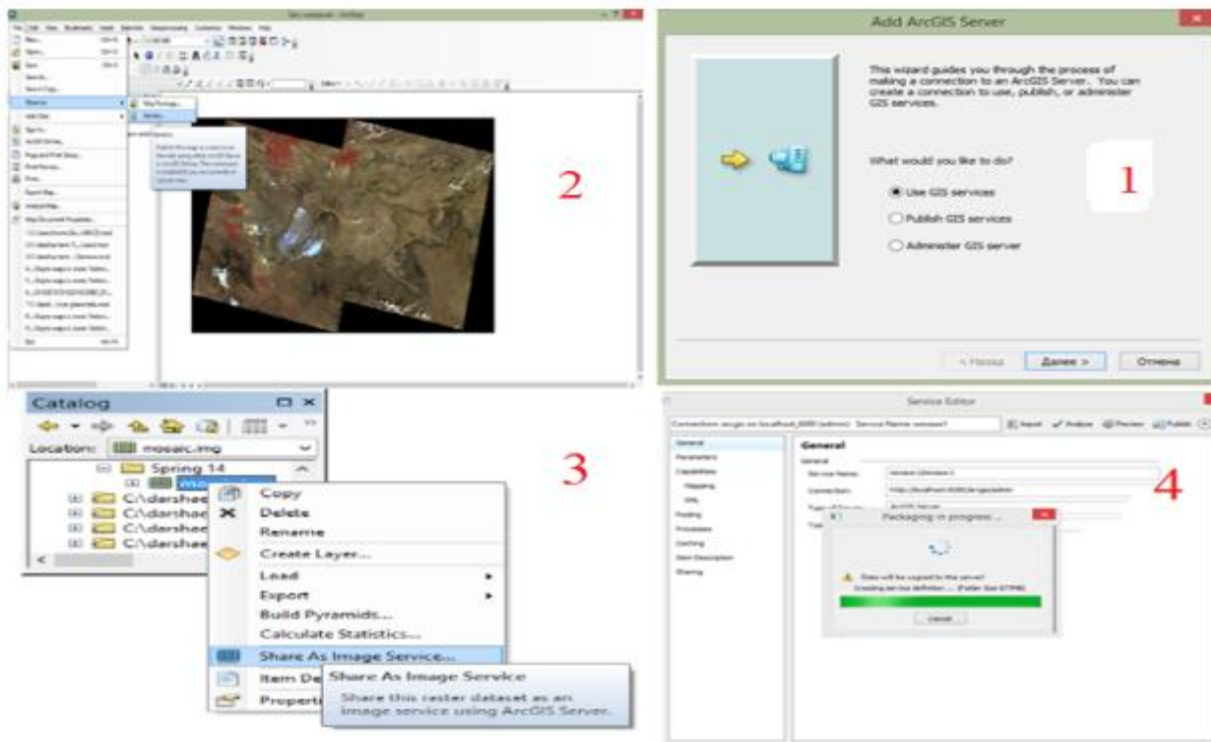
Add ArcGIS Server

This wizard guides you through the process of making a connection to an ArcGIS Server. You can create a connection to use, publish, or administer GIS services.

What would you like to do?

Use GIS services

Publish GIS services

Administer GIS server

1

< Назад

Далее >

Отмена

2

Catalog

Location: mosaic.img

Spring 14

C:\darshee

C:\darshee

C:\darshee

C:\darshee

Copy

Delete

Rename

Create Layer...

Load

Export

Build Pyramids...

Calculate Statistics...

Share As Image Service...

Item De

Properti

Share As Image Service

Share this raster dataset as an image service using ArcGIS Server.

3

Service Editor

General

Parameters

Capabilities

Pooling

Processes

Caching

Item Description

Sharing

General

Packaging in progress...

Data will be copied to the server!

Cancel

4